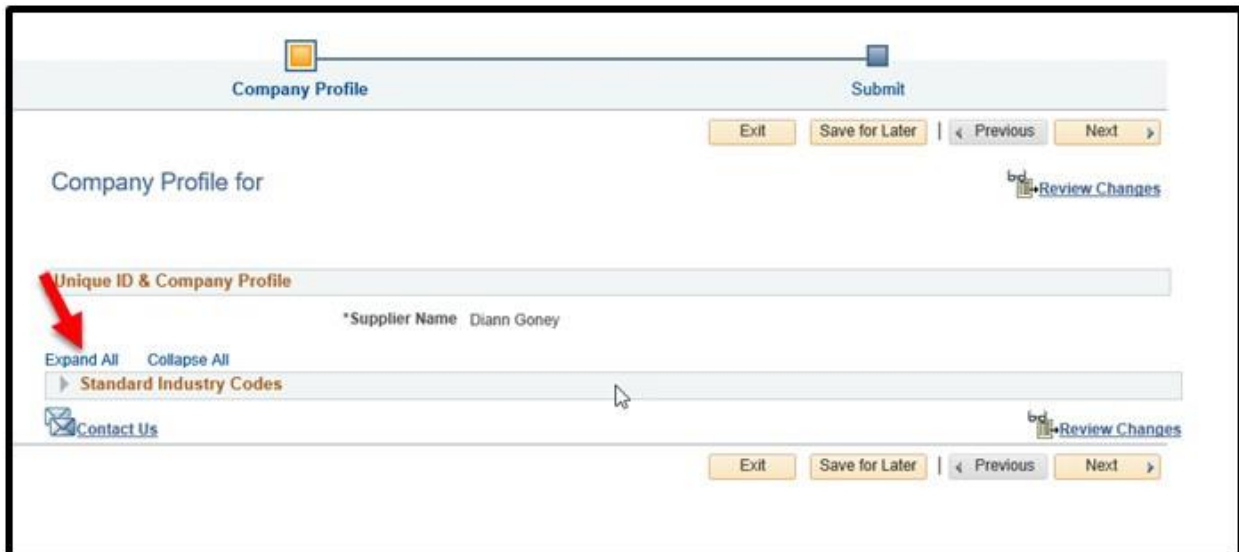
Company Profile

Submit

Exit Save for Later Previous Next

Company Profile for

Review Changes

Unique ID & Company Profile

*Supplier Name Diann Goney

Expand All Collapse All

Standard Industry Codes

Contact Us

Review Changes

Exit Save for Later Previous Next